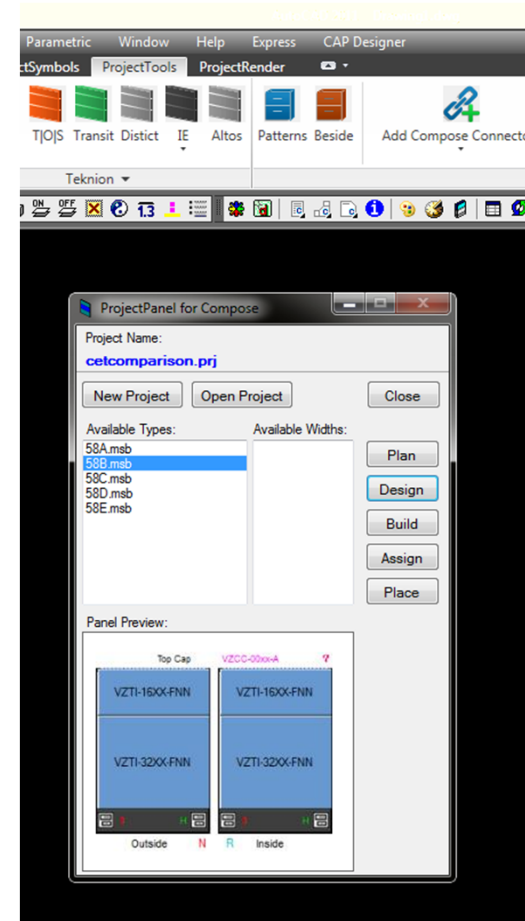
Parametric Window Help Express CAP Designer

ctSymbols ProjectTools ProjectRender

T|O|S Transit Distict IE Altos Patterns Beside Add Compose Connecto

Teknion

ON OFF 1.3

ProjectPanel for Compose

Project Name:

cetcomparison.prj

New Project Open Project Close

Available Types:

58A.msb
58B.msb
58C.msb
58D.msb
58E.msb

Available Widths:

Plan
Design
Build
Assign
Place

Panel Preview:

Top Cap VZCC-30xx-A

VZTI-16XX-FNN VZTI-16XX-FNN

VZTI-32XX-FNN VZTI-32XX-FNN

H H

Outside N R Inside